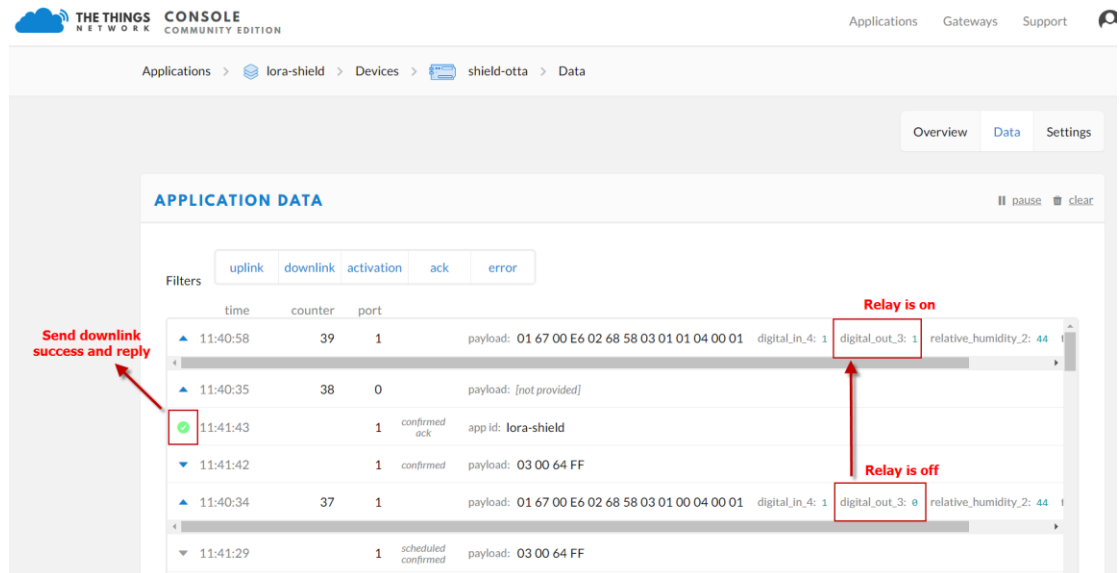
THE THINGS NETWORK CONSOLE COMMUNITY EDITION

Applications Gateways Support

Applications > lora-shield > Devices > shield-otta > Data

Overview Data Settings

APPLICATION DATA

pause clear

Filters uplink downlink activation ack error

Relay is on

| | time | counter | port | | |
|---|---|---|---|---|---|
| ▲ | 11:40:58 | 39 | 1 | | payload: 01 67 00 E6 02 68 58 03 01 01 04 00 01 digital_in_4: 1 digital_out_3: 1 relative_humidity_2: 44 |
| ▲ | 11:40:35 | 38 | 0 | | payload: [not provided] |
| | 11:41:43 | | 1 | confirmed ack | app id: lora-shield |
| ▼ | 11:41:42 | | 1 | confirmed | payload: 03 00 64 FF |
| ▲ | 11:40:34 | 37 | 1 | | payload: 01 67 00 E6 02 68 58 03 01 00 04 00 01 digital_in_4: 1 digital_out_3: 0 relative_humidity_2: 44 |
| ▼ | 11:41:29 | | 1 | scheduled confirmed | payload: 03 00 64 FF |

Send downlink success and reply

Relay is off